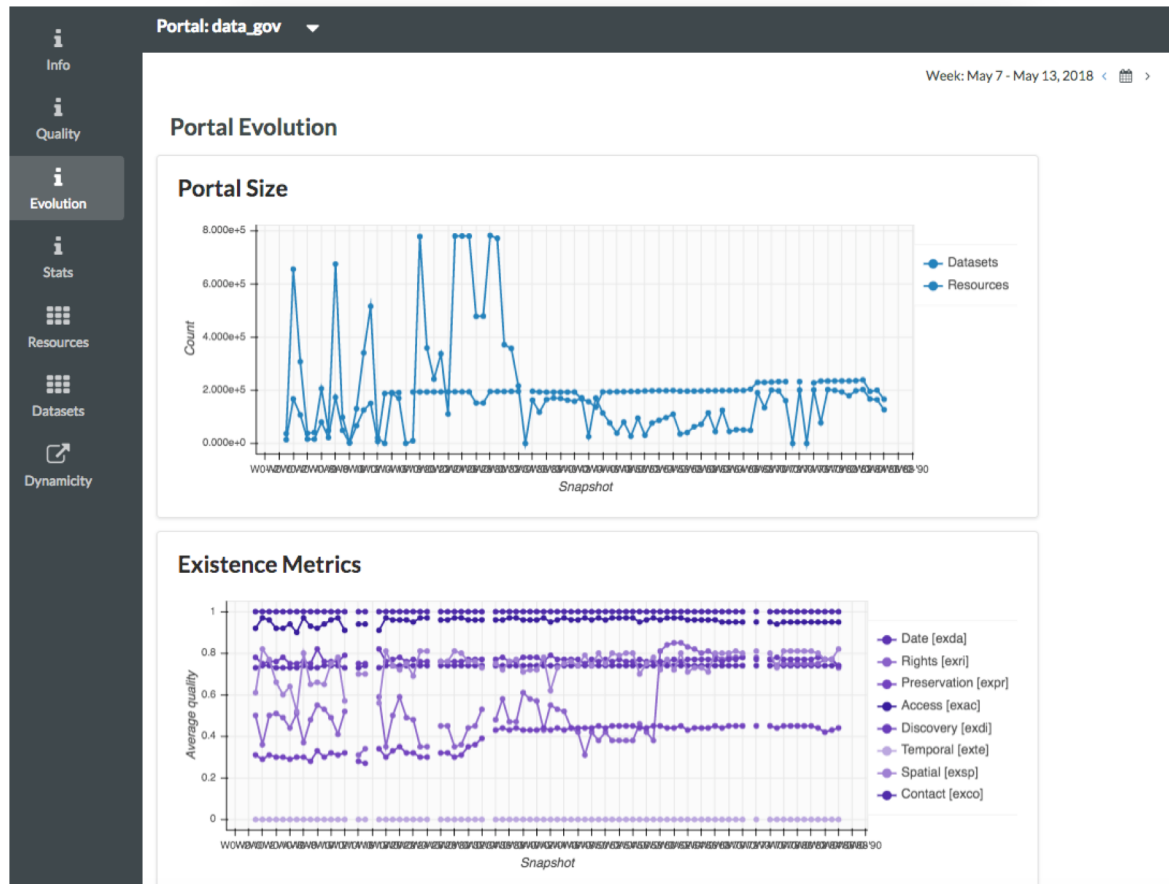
Info
Quality
Evolution
Stats
Resources
Datasets
Dynamicity

Portal: data_gov

Week: May 7 - May 13, 2018

Portal Evolution

Portal Size

8.000e+5
6.000e+5
4.000e+5
2.000e+5
0.000e+0
Count
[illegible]
Snapshot

Datasets
Resources

Existence Metrics

1
0.8
0.6
0.4
0.2
0
Average quality
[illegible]
Snapshot

Date [exda]
Rights [exri]
Preservation [expr]
Access [exac]
Discovery [exdi]
Temporal [exte]
Spatial [exsp]
Contact [exco]